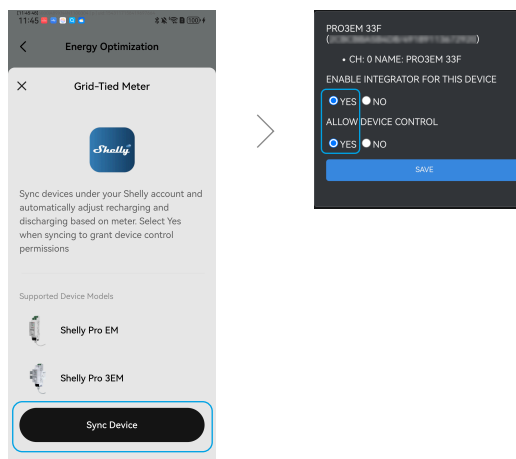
11:45

Energy Optimization

Grid-Tied Meter

Shelly

Sync devices under your Shelly account and automatically adjust recharging and discharging based on meter. Select Yes when syncing to grant device control permissions

Supported Device Models

Shelly Pro EM

Shelly Pro 3EM

Sync Device

PRO3EM 33F
([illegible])

• CH: 0 NAME: PRO3EM 33F

ENABLE INTEGRATOR FOR THIS DEVICE

YES NO

ALLOW DEVICE CONTROL

YES NO

SAVE